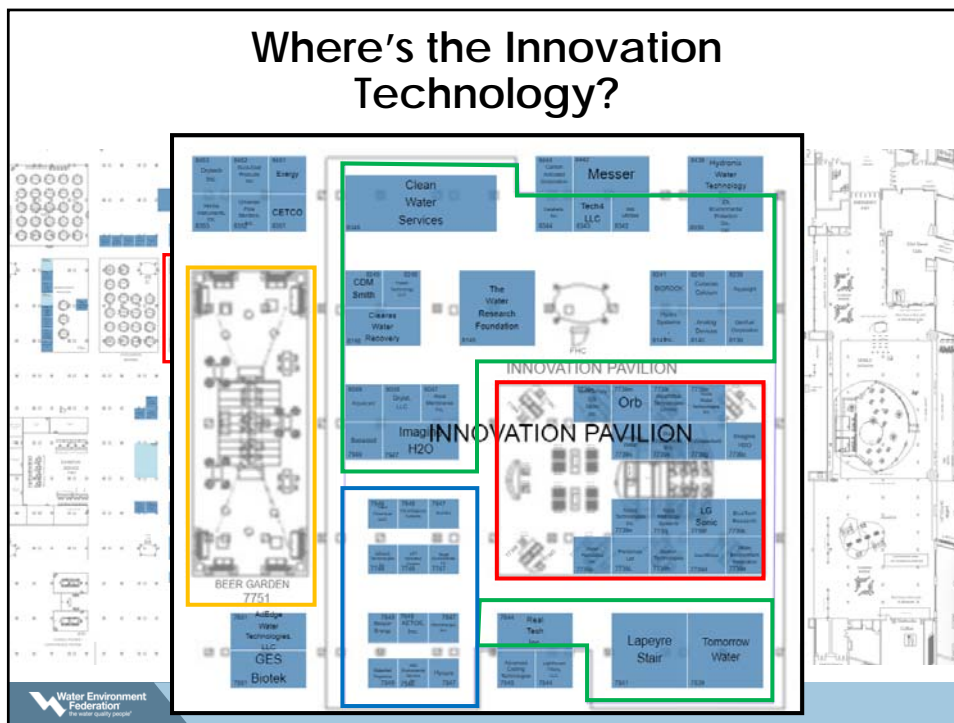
Where's the Innovation Technology?

Energy

CETCO

Clean Water Services

Messer

Tech4 LLC

Hydronix Water Technology

CDM Smith

Clearas Water Recovery

The Water Research Foundation

FHC

BIOROCK

INNOVATION PAVILION

Orb

Imagine H2O

INNOVATION PAVILION

Imagine H2O

LG Sonic

BEER GARDEN 7751

AxEdge Water Technologies, LLC

GES Biotek

AETOS, Inc.

Real Tech Inc.

Lapeyre Stair

Tomorrow Water

Water Environment Federation
the water quality people